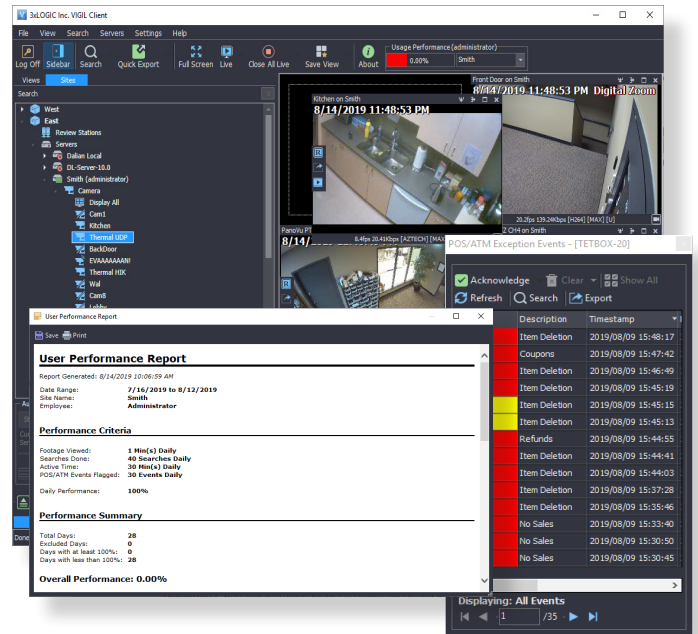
3xLOGIC Inc. VIGIL Client

File View Search Servers Settings Help

Log Off Sidebar Search Quick Export Full Screen Live Close All Live Save View About

Usage Performance (administrator)
0.00% Smith

Views Sites

Search

West
East
Review Stations
Servers
Dalian Local
DL-Server-10.0
Smith (administrator)
Camera
Display All
Cam1
Kitchen
Thermal UDP
BackDoor
EVAAAAAAAN!
Thermal HIK
Wal
Cam8
Lobby

Done

Kitchen on Smith
8/14/2019 11:48:53 PM
8.4fps 20.41Kbps [AZTECH] [MAX] [U]

Front Door on Smith
8/14/2019 11:48:53 PM Digital Zoom
20.2fps 139.24Kbps [H264] [MAX] [U]

PanoVu PT
8/14/201

2 CH4 on Smith

POS/ATM Exception Events - [TETBOX-20]

Acknowledge Clear Show All
Refresh Search Export

| | Description | Timestamp |
|---|---|---|
| | Item Deletion | 2019/08/09 15:48:17 |
| | Coupons | 2019/08/09 15:47:42 |
| | Item Deletion | 2019/08/09 15:46:49 |
| | Item Deletion | 2019/08/09 15:45:19 |
| | Item Deletion | 2019/08/09 15:45:15 |
| | Item Deletion | 2019/08/09 15:45:13 |
| | Refunds | 2019/08/09 15:44:55 |
| | Item Deletion | 2019/08/09 15:44:41 |
| | Item Deletion | 2019/08/09 15:44:03 |
| | Item Deletion | 2019/08/09 15:37:28 |
| | Item Deletion | 2019/08/09 15:35:46 |
| | No Sales | 2019/08/09 15:33:40 |
| | No Sales | 2019/08/09 15:30:45 |
| | No Sales | 2019/08/09 15:30:15 |

Displaying: All Events
1 /35

User Performance Report

Save Print

User Performance Report

Report Generated: 8/14/2019 10:06:59 AM

Date Range: 7/16/2019 to 8/12/2019
Site Name: Smith
Employee: Administrator

Performance Criteria

Footage Viewed: 1 Min(s) Daily
Searches Done: 40 Searches Daily
Active Time: 30 Min(s) Daily
POS/ATM Events Flagged: 30 Events Daily

Daily Performance: 100%

Performance Summary

Total Days: 28
Excluded Days: 0
Days with at least 100%: 0
Days with less than 100%: 28

Overall Performance: 0.00%